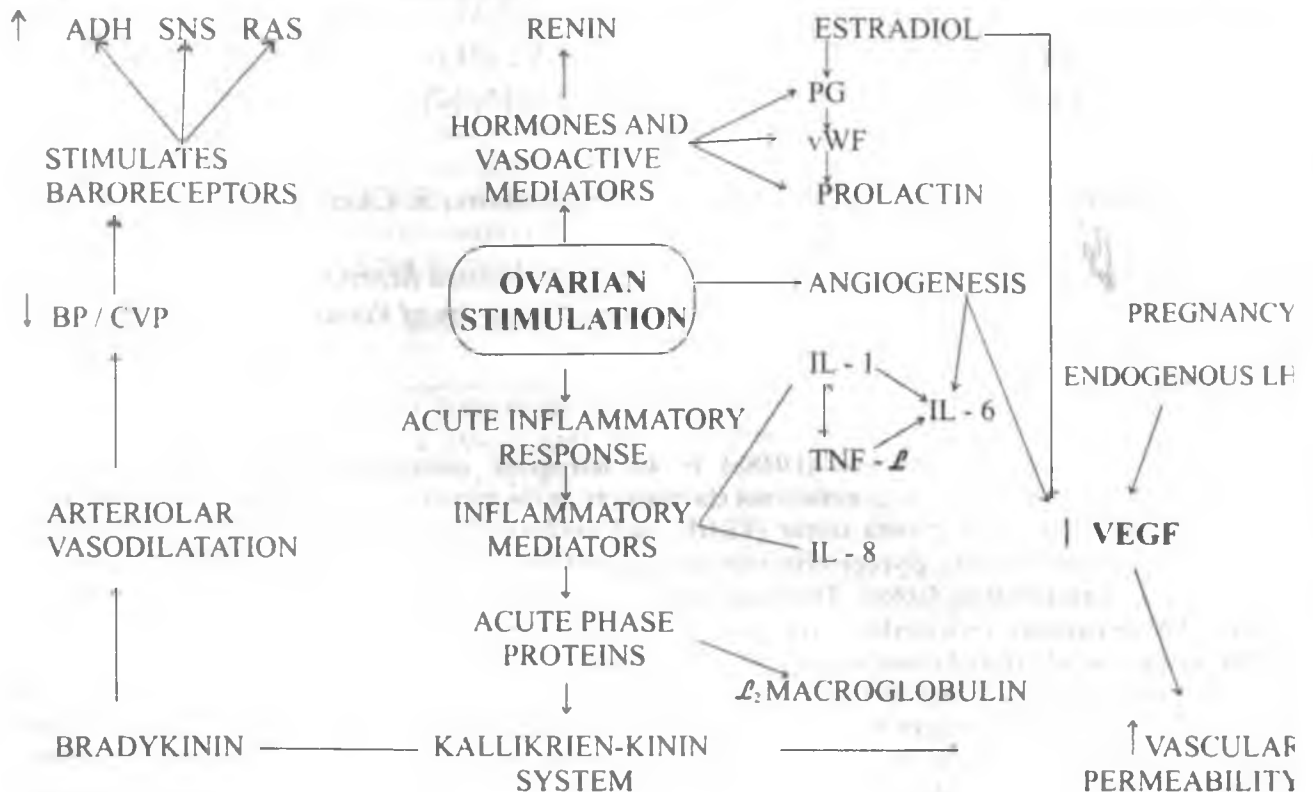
↑ ADH SNS RAS

RENIN

ESTRADIOL

PG

HORMONES AND VASOACTIVE MEDIATORS

vWF

PROLACTIN

STIMULATES BARORECEPTORS

OVARIAN STIMULATION

ANGIOGENESIS

↓ BP / CVP

PREGNANCY

ENDOGENOUS LH

IL - 1

IL - 6

ACUTE INFLAMMATORY RESPONSE

TNF - $\mathcal{L}$

ARTERIOLAR VASODILATATION

INFLAMMATORY MEDIATORS

IL - 8

↑ VEGF

ACUTE PHASE PROTEINS

$\mathcal{L}_2$ MACROGLOBULIN

BRADYKININ

KALLIKRIEN-KININ SYSTEM

↑ VASCULAR PERMEABILITY